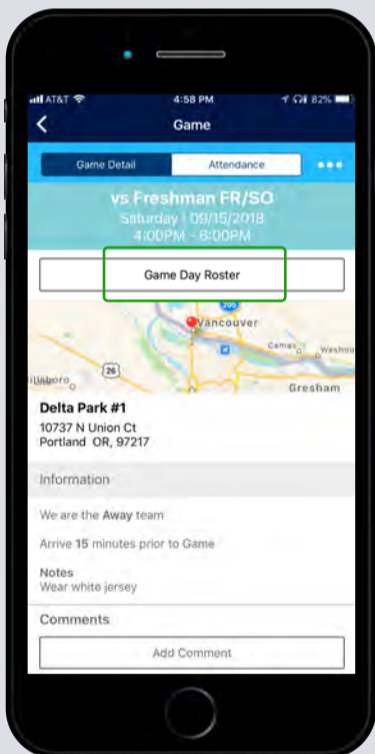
AT&T 4:58 PM 82%

Game

Game Detail Attendance •••

vs Freshman FR/SO
Saturday | 09/15/2018
4:00PM - 6:00PM

Game Day Roster

Vancouver
Camas Washou
illsboro
26
Gresham

Delta Park #1
10737 N Union Ct
Portland OR, 97217

Information

We are the Away team

Arrive 15 minutes prior to Game

Notes
Wear white jersey

Comments

Add Comment